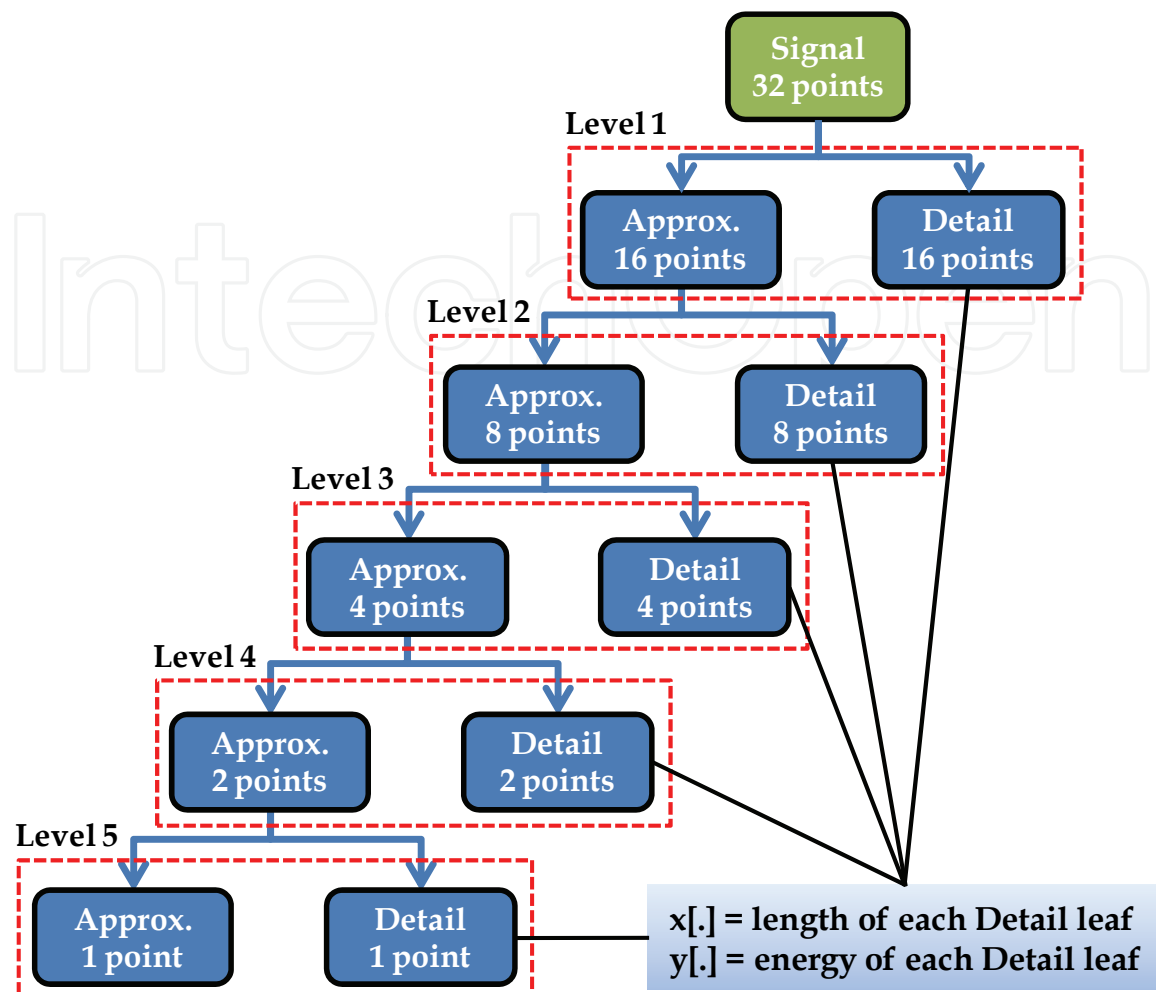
Signal
32 points

Level 1

Approx.
16 points

Detail
16 points

Level 2

Approx.
8 points

Detail
8 points

Level 3

Approx.
4 points

Detail
4 points

Level 4

Approx.
2 points

Detail
2 points

Level 5

Approx.
1 point

Detail
1 point

x[.] = length of each Detail leaf
y[.] = energy of each Detail leaf

IntechOpen